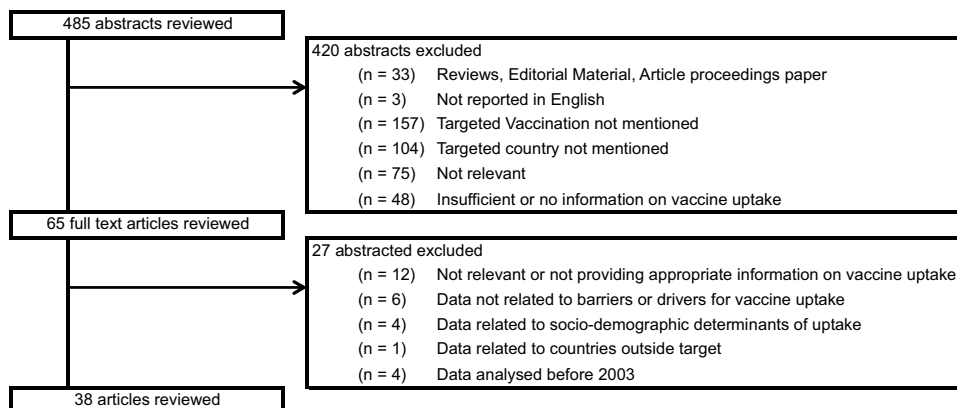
485 abstracts reviewed

420 abstracts excluded
(n = 33) Reviews, Editorial Material, Article proceedings paper
(n = 3) Not reported in English
(n = 157) Targeted Vaccination not mentioned
(n = 104) Targeted country not mentioned
(n = 75) Not relevant
(n = 48) Insufficient or no information on vaccine uptake

65 full text articles reviewed

27 abstracted excluded
(n = 12) Not relevant or not providing appropriate information on vaccine uptake
(n = 6) Data not related to barriers or drivers for vaccine uptake
(n = 4) Data related to socio-demographic determinants of uptake
(n = 1) Data related to countries outside target
(n = 4) Data analysed before 2003

38 articles reviewed